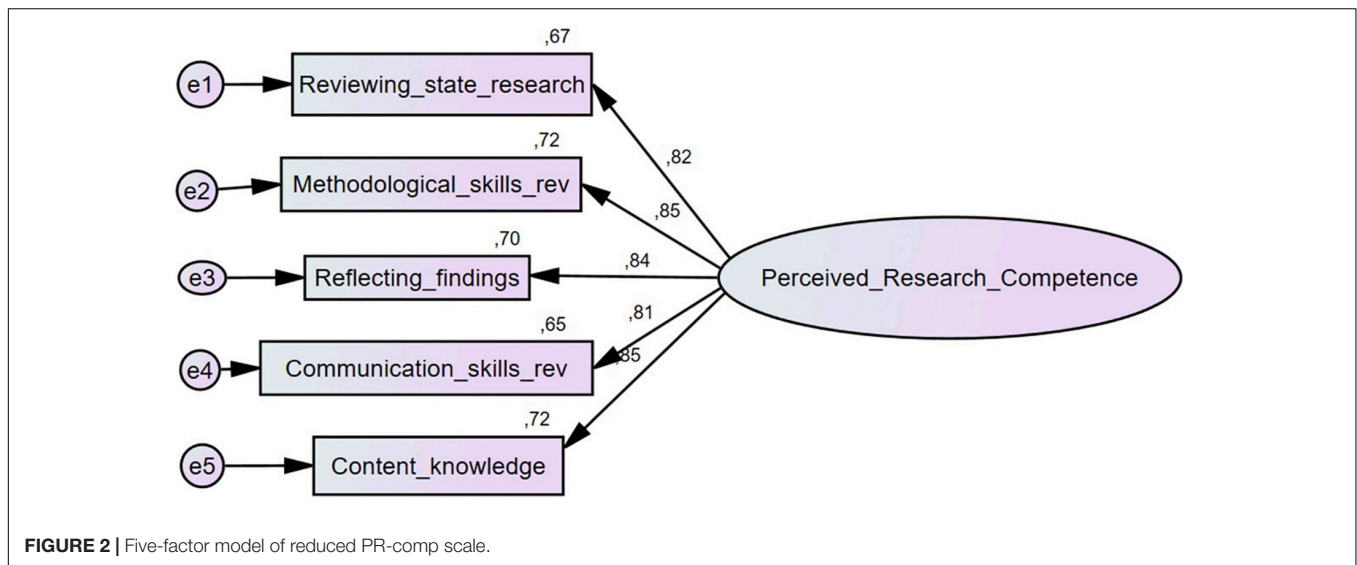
,67
e1
Reviewing_state_research
,72
e2
Methodological_skills_rev
,70
e3
Reflecting_findings
,65
e4
Communication_skills_rev
,72
e5
Content_knowledge
,82
,85
,84
,81
,85
Perceived_Research_Competence

**FIGURE 2 |** Five-factor model of reduced PR-comp scale.